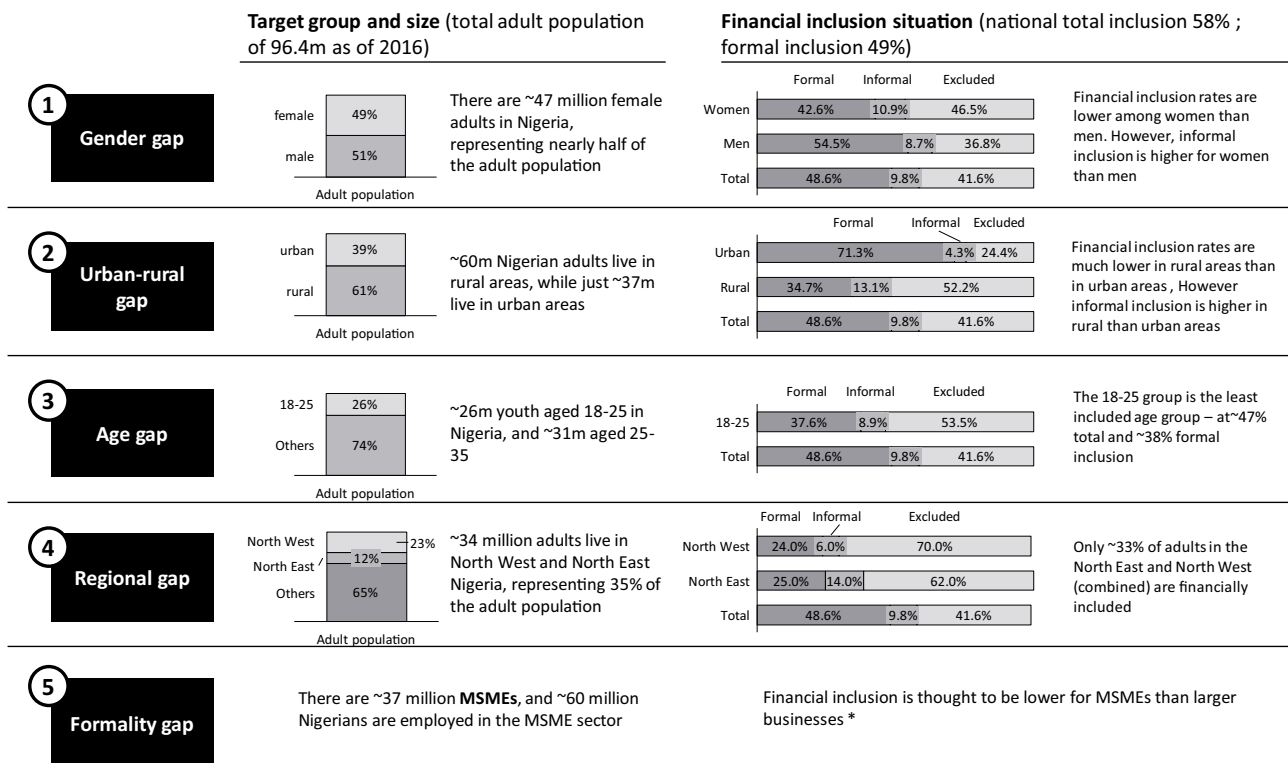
**Target group and size** (total adult population of 96.4m as of 2016)

**Financial inclusion situation** (national total inclusion 58% ; formal inclusion 49%)

1
Gender gap

female 49%
male 51%
Adult population

There are ~47 million female adults in Nigeria, representing nearly half of the adult population

| | Formal | Informal | Excluded |
|---|---|---|---|
| Women | 42.6% | 10.9% | 46.5% |
| Men | 54.5% | 8.7% | 36.8% |
| Total | 48.6% | 9.8% | 41.6% |

Financial inclusion rates are lower among women than men. However, informal inclusion is higher for women than men

2
Urban-rural gap

urban 39%
rural 61%
Adult population

~60m Nigerian adults live in rural areas, while just ~37m live in urban areas

| | Formal | Informal | Excluded |
|---|---|---|---|
| Urban | 71.3% | 4.3% | 24.4% |
| Rural | 34.7% | 13.1% | 52.2% |
| Total | 48.6% | 9.8% | 41.6% |

Financial inclusion rates are much lower in rural areas than in urban areas , However informal inclusion is higher in rural than urban areas

3
Age gap

18-25 26%
Others 74%
Adult population

~26m youth aged 18-25 in Nigeria, and ~31m aged 25-35

| | Formal | Informal | Excluded |
|---|---|---|---|
| 18-25 | 37.6% | 8.9% | 53.5% |
| Total | 48.6% | 9.8% | 41.6% |

The 18-25 group is the least included age group – at~47% total and ~38% formal inclusion

4
Regional gap

North West 23%
North East 12%
Others 65%
Adult population

~34 million adults live in North West and North East Nigeria, representing 35% of the adult population

| | Formal | Informal | Excluded |
|---|---|---|---|
| North West | 24.0% | 6.0% | 70.0% |
| North East | 25.0% | 14.0% | 62.0% |
| Total | 48.6% | 9.8% | 41.6% |

Only ~33% of adults in the North East and North West (combined) are financially included

5
Formality gap

There are ~37 million **MSMEs**, and ~60 million Nigerians are employed in the MSME sector

Financial inclusion is thought to be lower for MSMEs than larger businesses *